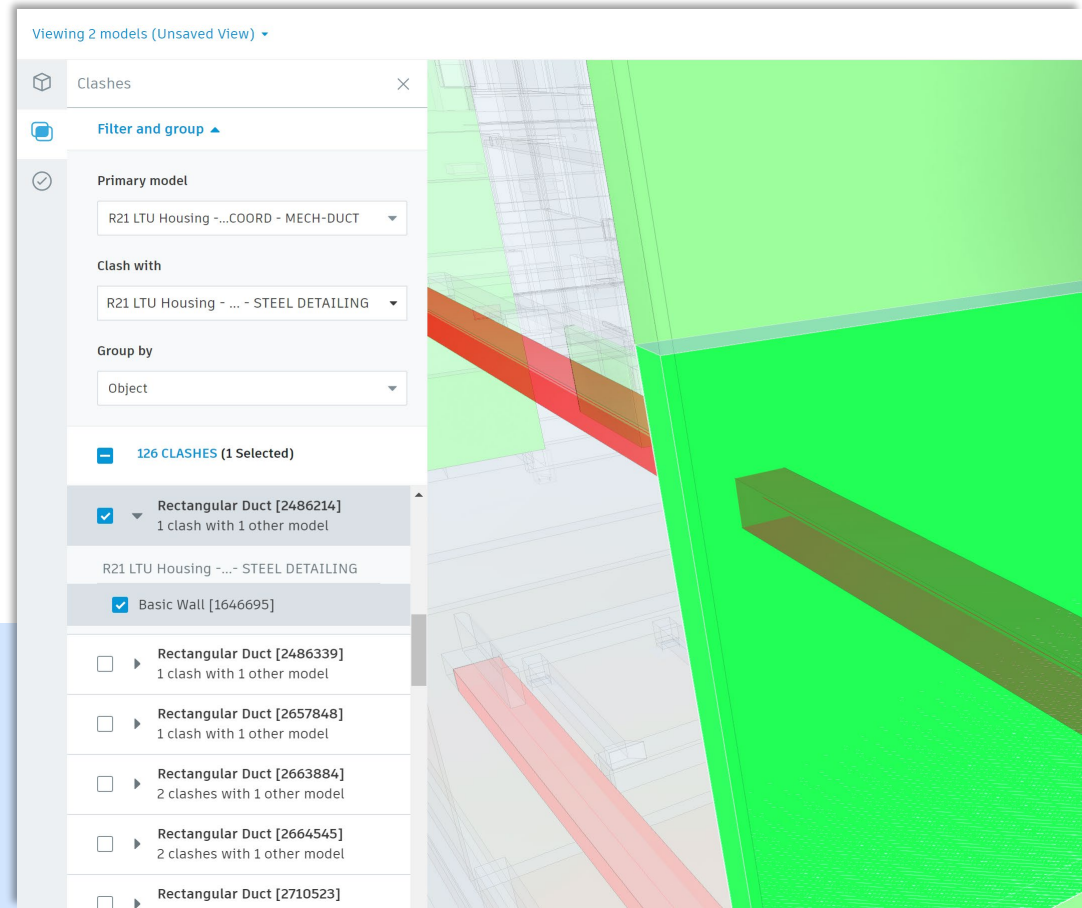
Viewing 2 models (Unsaved View)

Clashes

Filter and group

Primary model

R21 LTU Housing -...COORD - MECH-DUCT

Clash with

R21 LTU Housing - ... - STEEL DETAILING

Group by

Object

126 CLASHES (1 Selected)

Rectangular Duct [2486214]
1 clash with 1 other model

R21 LTU Housing -...- STEEL DETAILING

Basic Wall [1646695]

Rectangular Duct [2486339]
1 clash with 1 other model

Rectangular Duct [2657848]
1 clash with 1 other model

Rectangular Duct [2663884]
2 clashes with 1 other model

Rectangular Duct [2664545]
2 clashes with 1 other model

Rectangular Duct [2710523]